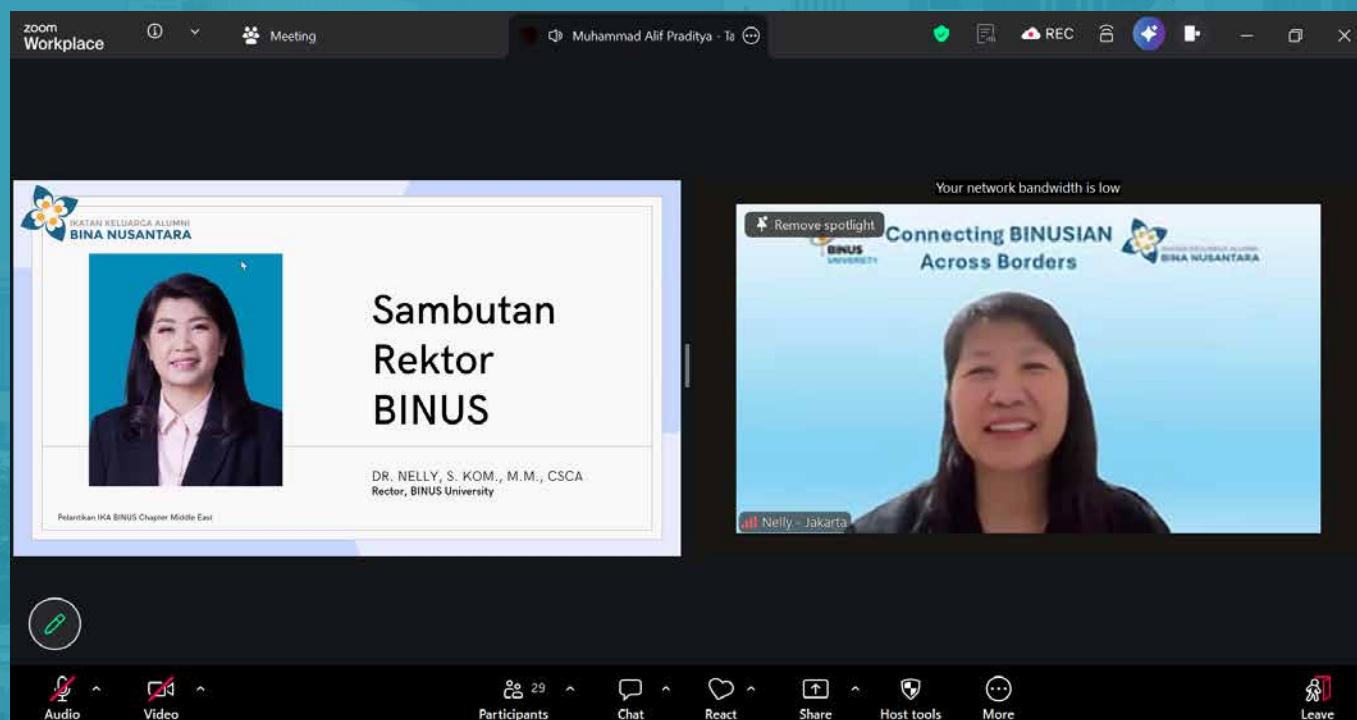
zoom Workplace

Meeting

Muhammad Alif Praditya - Ta

REC

IKATAN KELUARGA ALUMNI
BINA NUSANTARA

Sambutan Rektor BINUS

DR. NELLY, S. KOM., M.M., CSCA
Rector, BINUS University

Pelantikan IKA BINUS Chapter Middle East

Your network bandwidth is low

Remove spotlight

BINUS UNIVERSITY

Connecting BINUSIAN Across Borders

IKATAN KELUARGA ALUMNI
BINA NUSANTARA

Nelly - Jakarta

Audio

Video

29
Participants

Chat

React

Share

Host tools

More

Leave